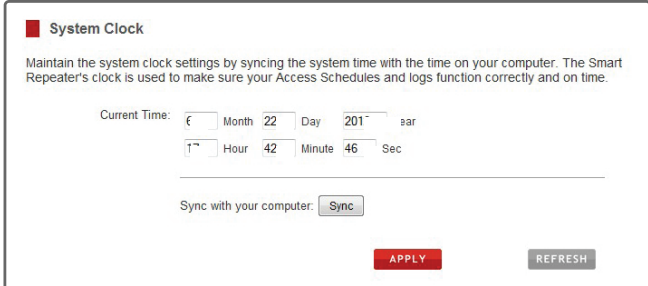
System Clock

Maintain the system clock settings by syncing the system time with the time on your computer. The Smart Repeater's clock is used to make sure your Access Schedules and logs function correctly and on time.

Current Time: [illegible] Month 22 Day 201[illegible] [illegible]ear

1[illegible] Hour 42 Minute 46 Sec

Sync with your computer: Sync

APPLY

REFRESH